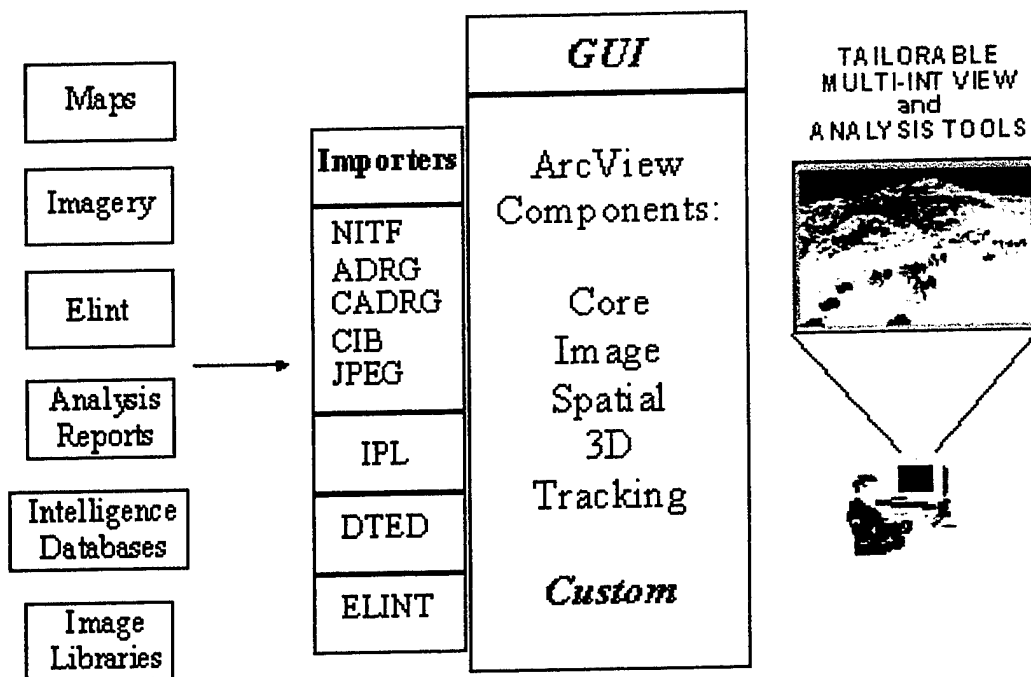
Maps

Imagery

Elint

Analysis Reports

Intelligence Databases

Image Libraries

Importers

NITF
ADRG
CADRG
CIB
JPEG

IPL

DTED

ELINT

*GUI*

ArcView Components:

Core
Image
Spatial
3D
Tracking

*Custom*

TAILORABLE MULTI-INT VIEW and ANALYSIS TOOLS